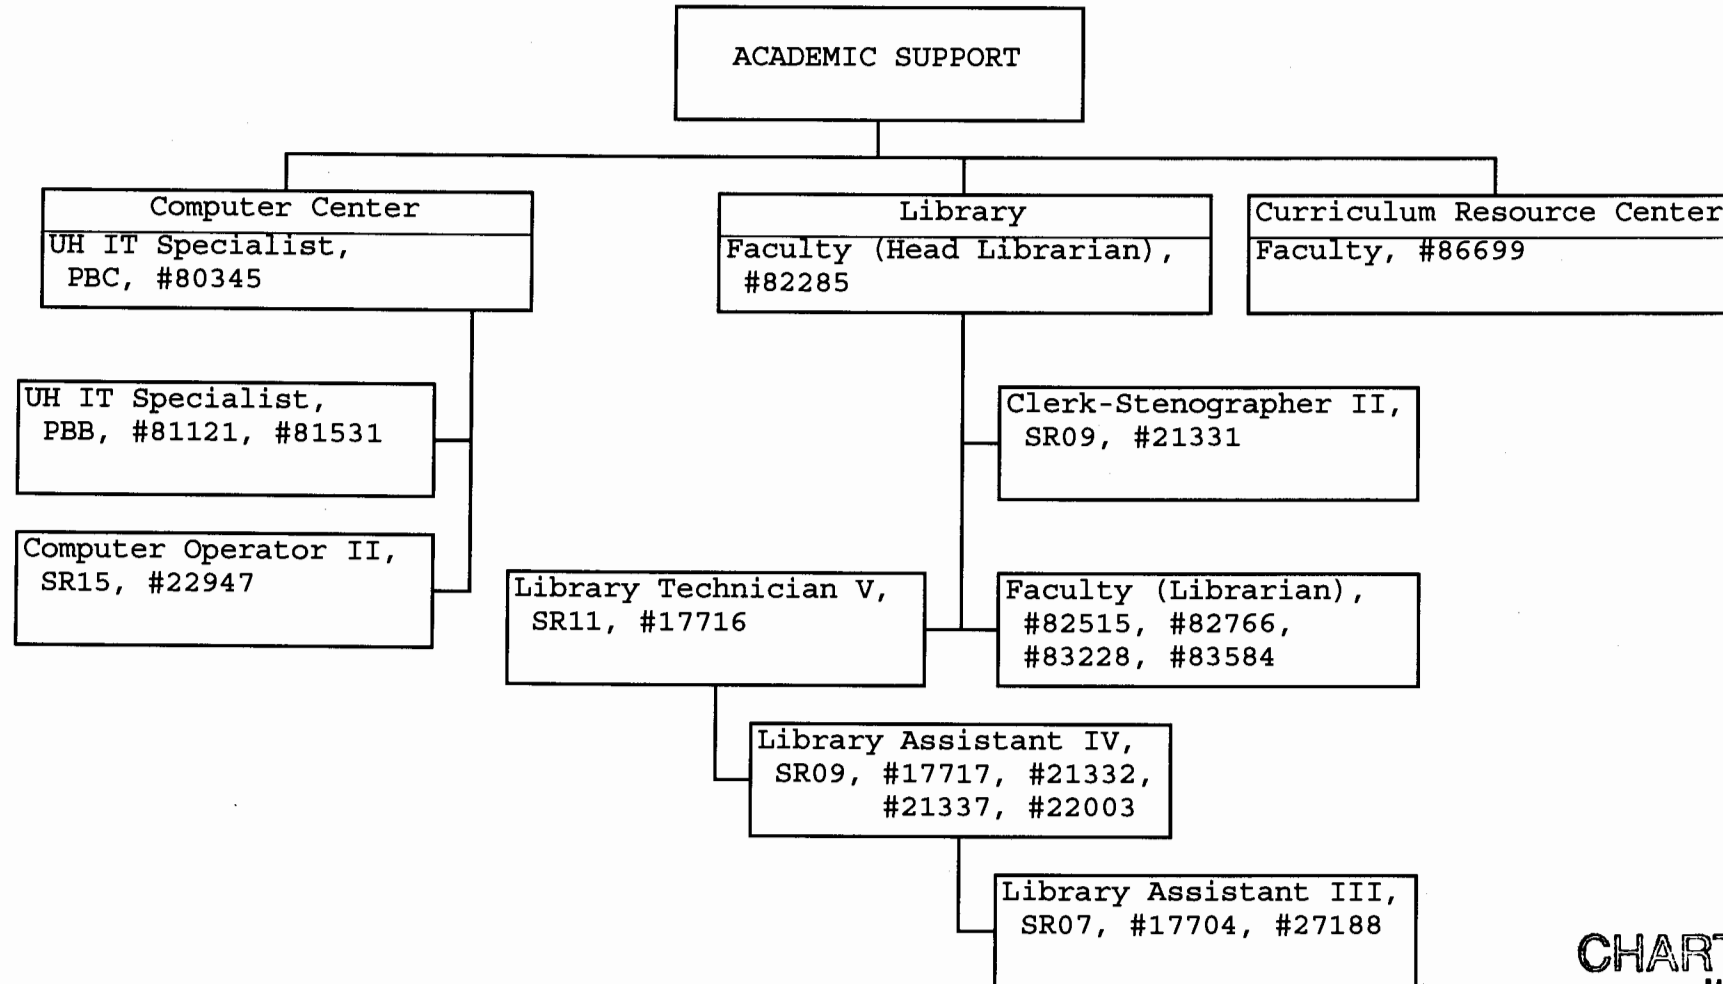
ACADEMIC SUPPORT

Computer Center
UH IT Specialist, PBC, #80345

UH IT Specialist, PBB, #81121, #81531

Computer Operator II, SR15, #22947

Library
Faculty (Head Librarian), #82285

Clerk-Stenographer II, SR09, #21331

Library Technician V, SR11, #17716

Faculty (Librarian), #82515, #82766, #83228, #83584

Library Assistant IV, SR09, #17717, #21332, #21337, #22003

Library Assistant III, SR07, #17704, #27188

Curriculum Resource Center
Faculty, #86699

CHART